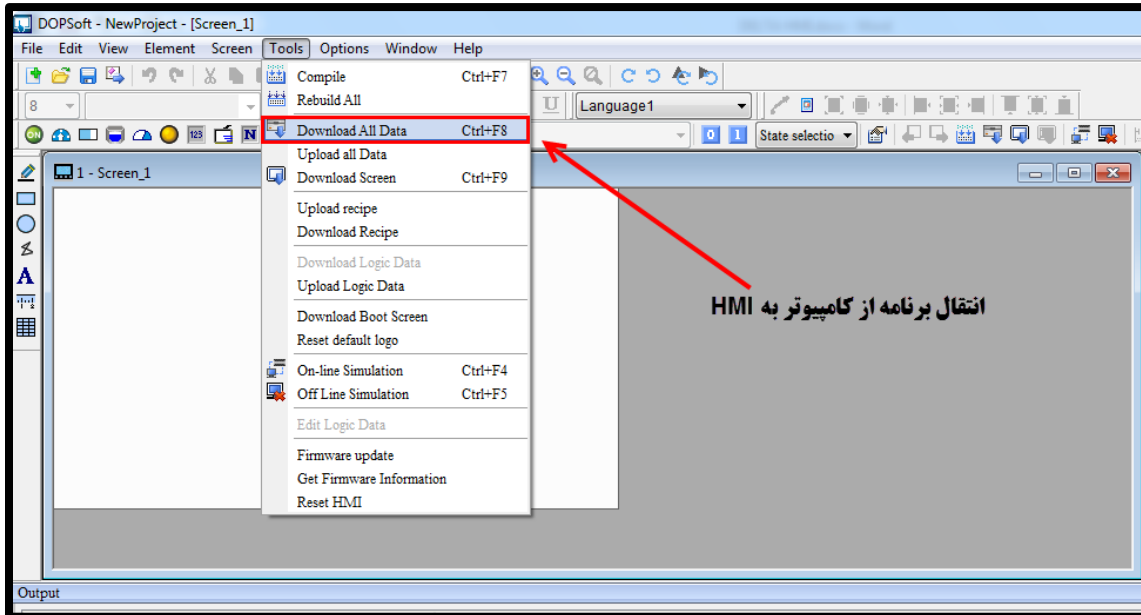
DOPSoft - NewProject - [Screen_1]

File Edit View Element Screen Tools Options Window Help

8

Language1

State selectio

1 - Screen_1

Compile Ctrl+F7
Rebuild All
Download All Data Ctrl+F8
Upload all Data
Download Screen Ctrl+F9
Upload recipe
Download Recipe
Download Logic Data
Upload Logic Data
Download Boot Screen
Reset default logo
On-line Simulation Ctrl+F4
Off Line Simulation Ctrl+F5
Edit Logic Data
Firmware update
Get Firmware Information
Reset HMI

انتقال برنامه از کامپیوتر به HMI

Output